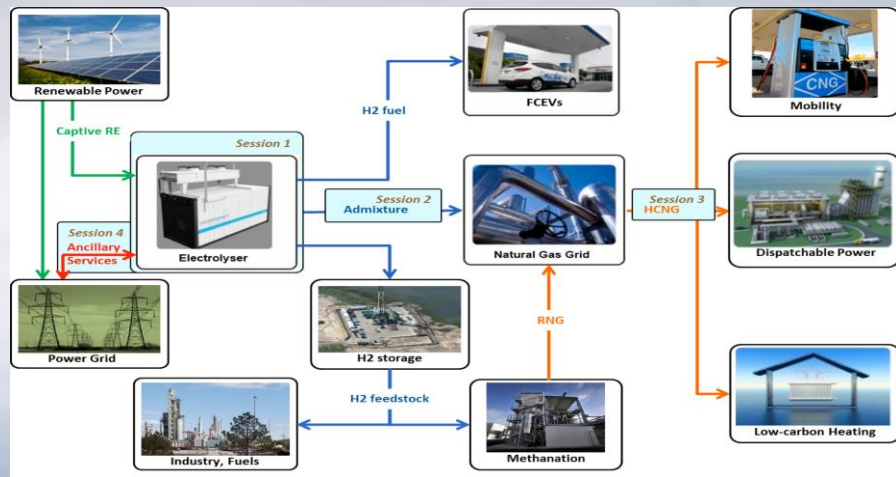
Renewable Power

Captive RE

Session 1

Electrolyser

H2 fuel

FCEVs

Session 2
Admixture

Natural Gas Grid

Session 3
HCNG

Mobility

CNG

Dispatchable Power

Session 4
Ancillary Services

Power Grid

H2 storage

RNG

H2 feedstock

Industry, Fuels

Methanation

Low-carbon Heating